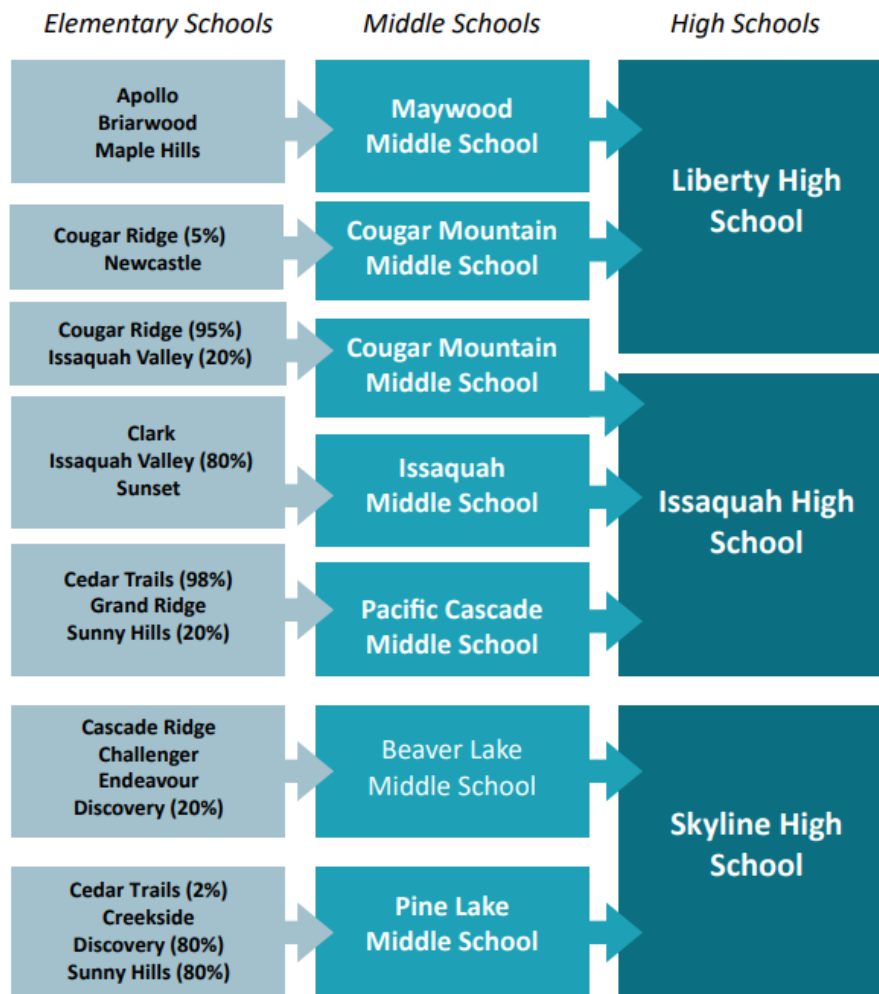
Elementary Schools

Middle Schools

High Schools

Apollo
Briarwood
Maple Hills

Maywood Middle School

Liberty High School

Cougar Ridge (5%)
Newcastle

Cougar Mountain Middle School

Cougar Ridge (95%)
Issaquah Valley (20%)

Cougar Mountain Middle School

Clark
Issaquah Valley (80%)
Sunset

Issaquah Middle School

Issaquah High School

Cedar Trails (98%)
Grand Ridge
Sunny Hills (20%)

Pacific Cascade Middle School

Cascade Ridge
Challenger
Endeavour
Discovery (20%)

Beaver Lake Middle School

Skyline High School

Cedar Trails (2%)
Creekside
Discovery (80%)
Sunny Hills (80%)

Pine Lake Middle School